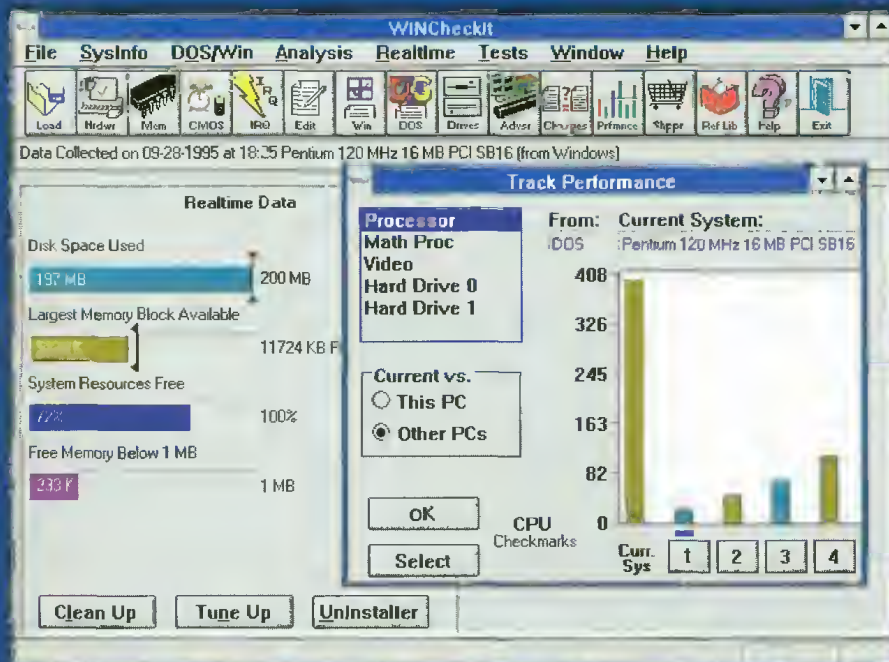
WINCheckIt

File SysInfo DOS/Win Analysis Realtime Tests Window Help

Load Hrdwr Mem CMOS IRQ Edit Win DOS Drives Advsr Chrges Prfmnce Shppr Ref Lib Help Exit

Data Collected on 09-28-1995 at 18:25 Pentium 120 MHz 16 MB PCI SB16 (from Windows)

Realtime Data

Disk Space Used

197 MB

200 MB

Largest Memory Block Available

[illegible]

11724 KB F

System Resources Free

72%

100%

Free Memory Below 1 MB

233 K

1 MB

Track Performance

Processor
Math Proc
Video
Hard Drive 0
Hard Drive 1

From: DOS

Current System: Pentium 120 MHz 16 MB PCI SB16

Current vs.
This PC
Other PCs

408
326
245
163
82
0

OK

Select

CPU Checkmarks

Curr. Sys 1 2 3 4

Clean Up Tune Up Uninstaller